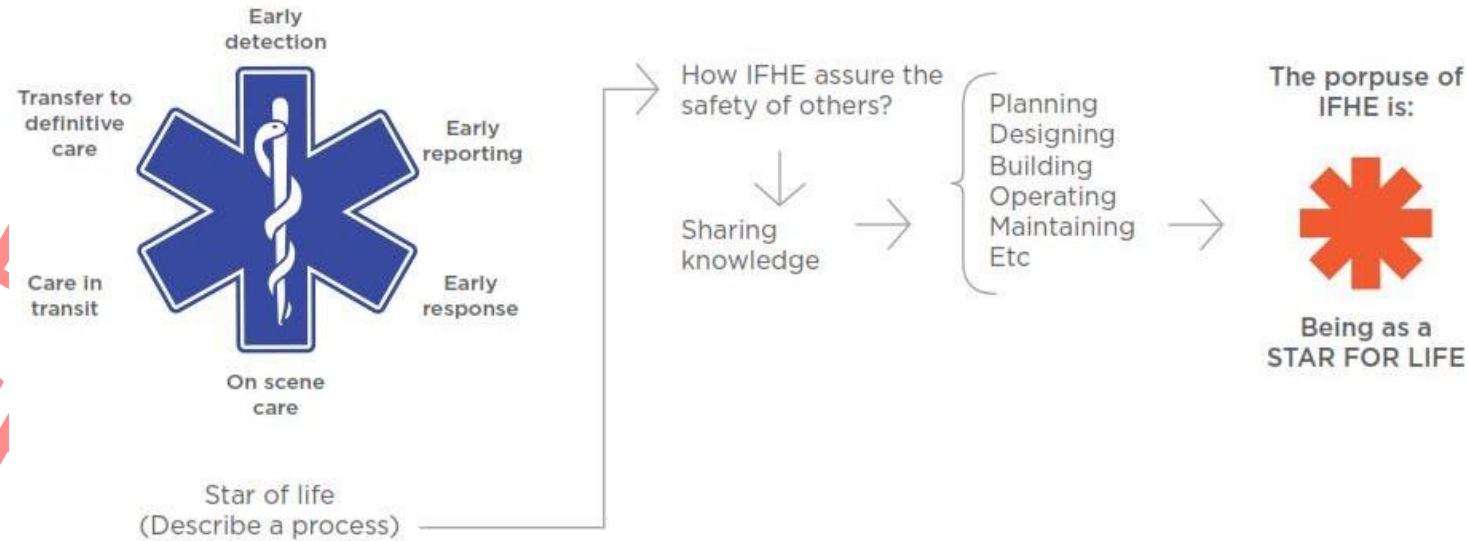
Early detection

Transfer to definitive care

Early reporting

Care in transit

Early response

On scene care

Star of life
(Describe a process)

How IFHE assure the safety of others?

Sharing knowledge

Planning
Designing
Building
Operating
Maintaining
Etc

The porpuse of IFHE is:

Being as a STAR FOR LIFE